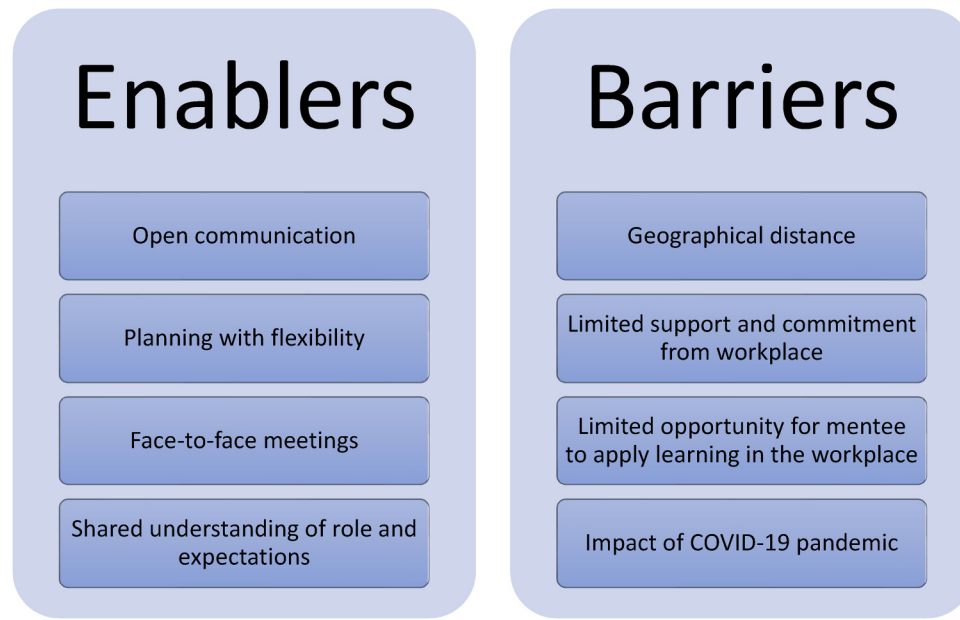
Enablers

Open communication

Planning with flexibility

Face-to-face meetings

Shared understanding of role and expectations

Barriers

Geographical distance

Limited support and commitment from workplace

Limited opportunity for mentee to apply learning in the workplace

Impact of COVID-19 pandemic